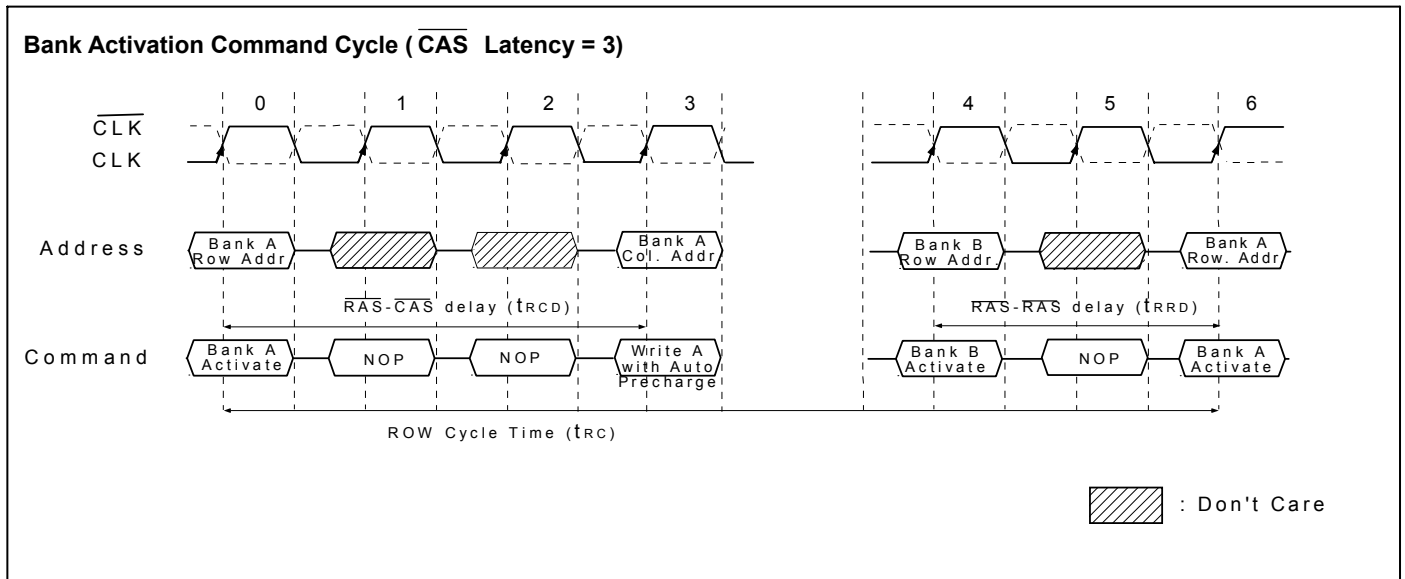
Bank Activation Command Cycle ( $\overline{\text{CAS}}$ Latency = 3)

0 1 2 3 4 5 6

$\overline{\text{CLK}}$

CLK

Address

Bank A Row Addr

Bank A Col. Addr

Bank B Row Addr.

Bank A Row. Addr

$\overline{\text{RAS}}$-$\overline{\text{CAS}}$ delay ($t_{RCD}$)

$\overline{\text{RAS}}$-$\overline{\text{RAS}}$ delay ($t_{RRD}$)

Command

Bank A Activate

NOP

NOP

Write A with Auto Precharge

Bank B Activate

NOP

Bank A Activate

ROW Cycle Time ($t_{RC}$)

: Don't Care